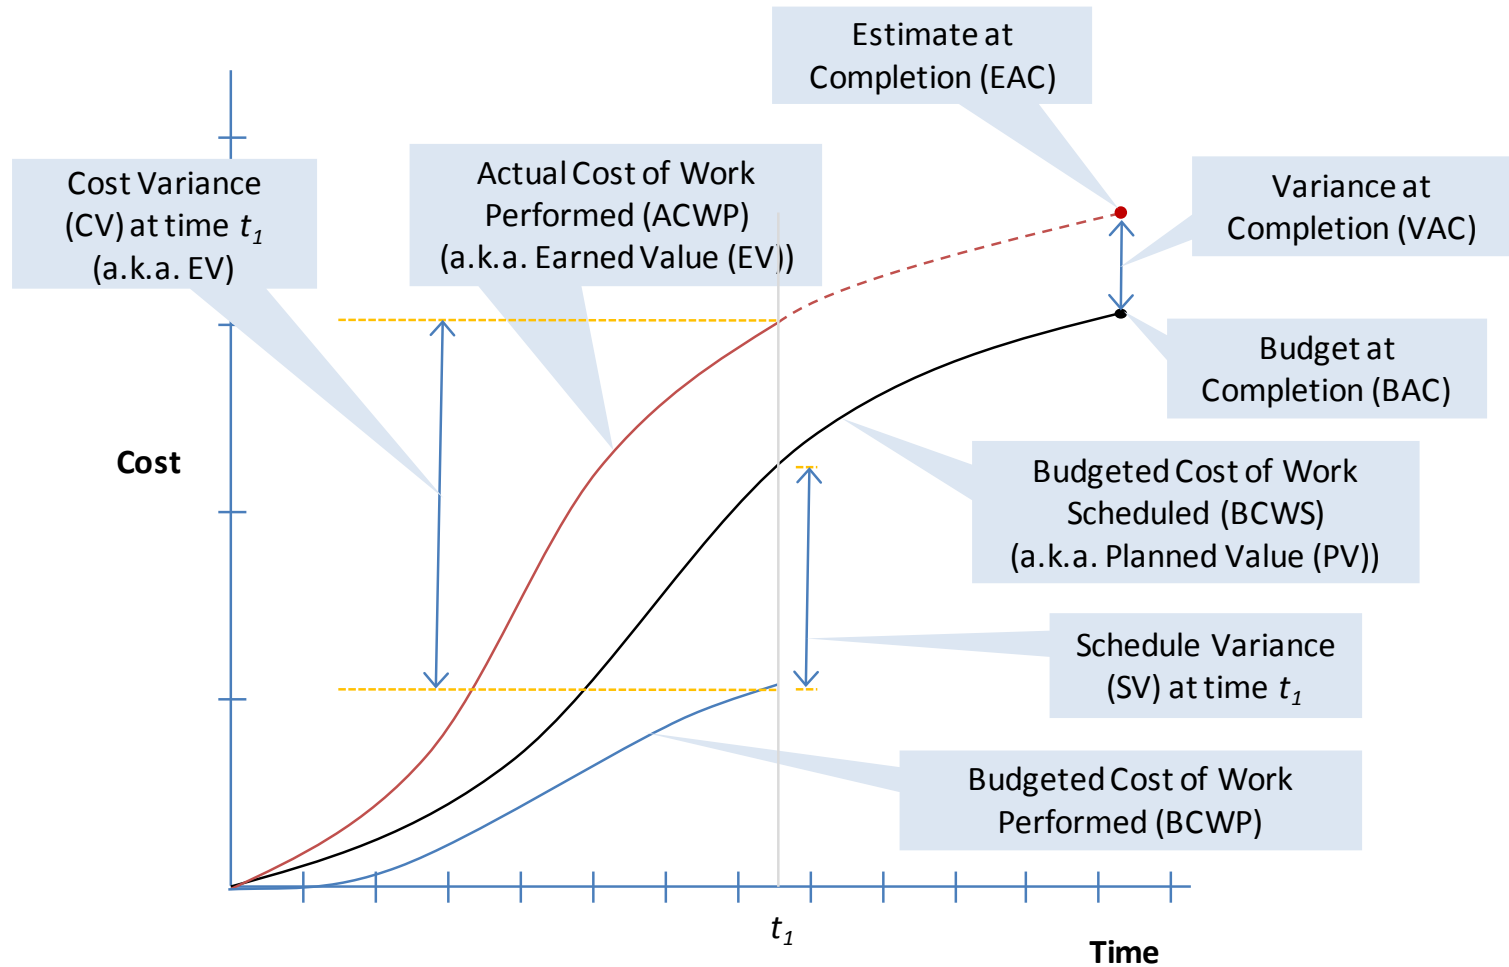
Estimate at Completion (EAC)

Cost Variance (CV) at time $t_1$ (a.k.a. EV)

Actual Cost of Work Performed (ACWP) (a.k.a. Earned Value (EV))

Variance at Completion (VAC)

Budget at Completion (BAC)

Cost

Budgeted Cost of Work Scheduled (BCWS) (a.k.a. Planned Value (PV))

Schedule Variance (SV) at time $t_1$

Budgeted Cost of Work Performed (BCWP)

$t_1$

Time